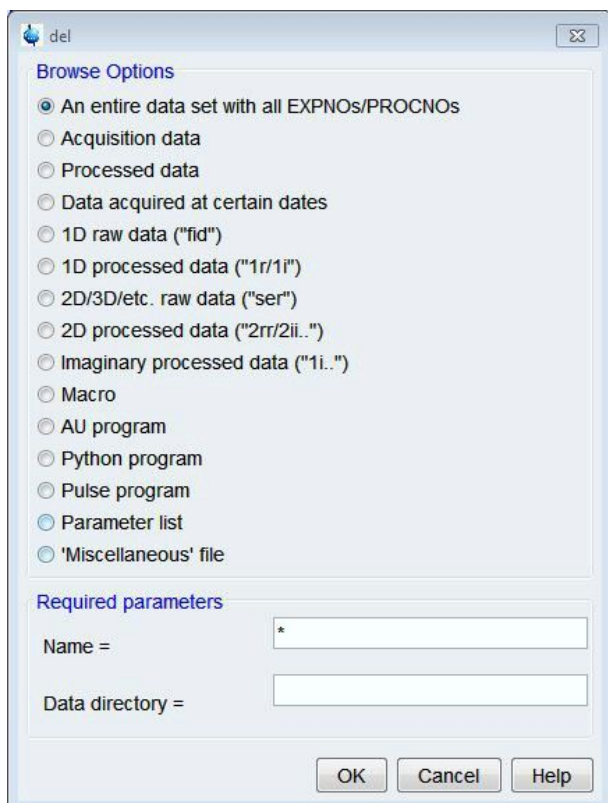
del

Browse Options

An entire data set with all EXPNOs/PROCNOs

Acquisition data

Processed data

Data acquired at certain dates

1D raw data ("fid")

1D processed data ("1r/1i")

2D/3D/etc. raw data ("ser")

2D processed data ("2rr/2ii..")

Imaginary processed data ("1i..")

Macro

AU program

Python program

Pulse program

Parameter list

'Miscellaneous' file

Required parameters

Name = *

Data directory =

OK Cancel Help